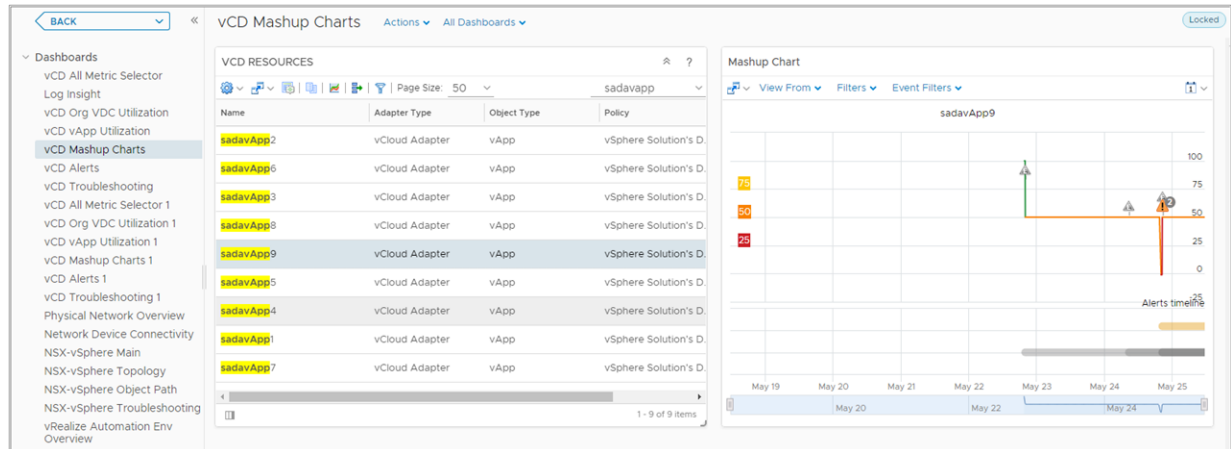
BACK

Dashboards
vCD All Metric Selector
Log Insight
vCD Org VDC Utilization
vCD vApp Utilization
vCD Mashup Charts
vCD Alerts
vCD Troubleshooting
vCD All Metric Selector 1
vCD Org VDC Utilization 1
vCD vApp Utilization 1
vCD Mashup Charts 1
vCD Alerts 1
vCD Troubleshooting 1
Physical Network Overview
Network Device Connectivity
NSX-vSphere Main
NSX-vSphere Topology
NSX-vSphere Object Path
NSX-vSphere Troubleshooting
vRealize Automation Env Overview

vCD Mashup Charts Actions All Dashboards

Locked

VCD RESOURCES

Page Size: 50 sadavapp

| Name | Adapter Type | Object Type | Policy |
|---|---|---|---|
| sadavApp2 | vCloud Adapter | vApp | vSphere Solution's D. |
| sadavApp6 | vCloud Adapter | vApp | vSphere Solution's D. |
| sadavApp3 | vCloud Adapter | vApp | vSphere Solution's D. |
| sadavApp8 | vCloud Adapter | vApp | vSphere Solution's D. |
| sadavApp9 | vCloud Adapter | vApp | vSphere Solution's D. |
| sadavApp5 | vCloud Adapter | vApp | vSphere Solution's D. |
| sadavApp4 | vCloud Adapter | vApp | vSphere Solution's D. |
| sadavApp1 | vCloud Adapter | vApp | vSphere Solution's D. |
| sadavApp7 | vCloud Adapter | vApp | vSphere Solution's D. |

1 - 9 of 9 items

Mashup Chart

View From Filters Event Filters

sadavApp9

75
50
25

100
75
50
25
0
-25

Alerts timeline

May 19 May 20 May 21 May 22 May 23 May 24 May 25

May 20 May 22 May 24